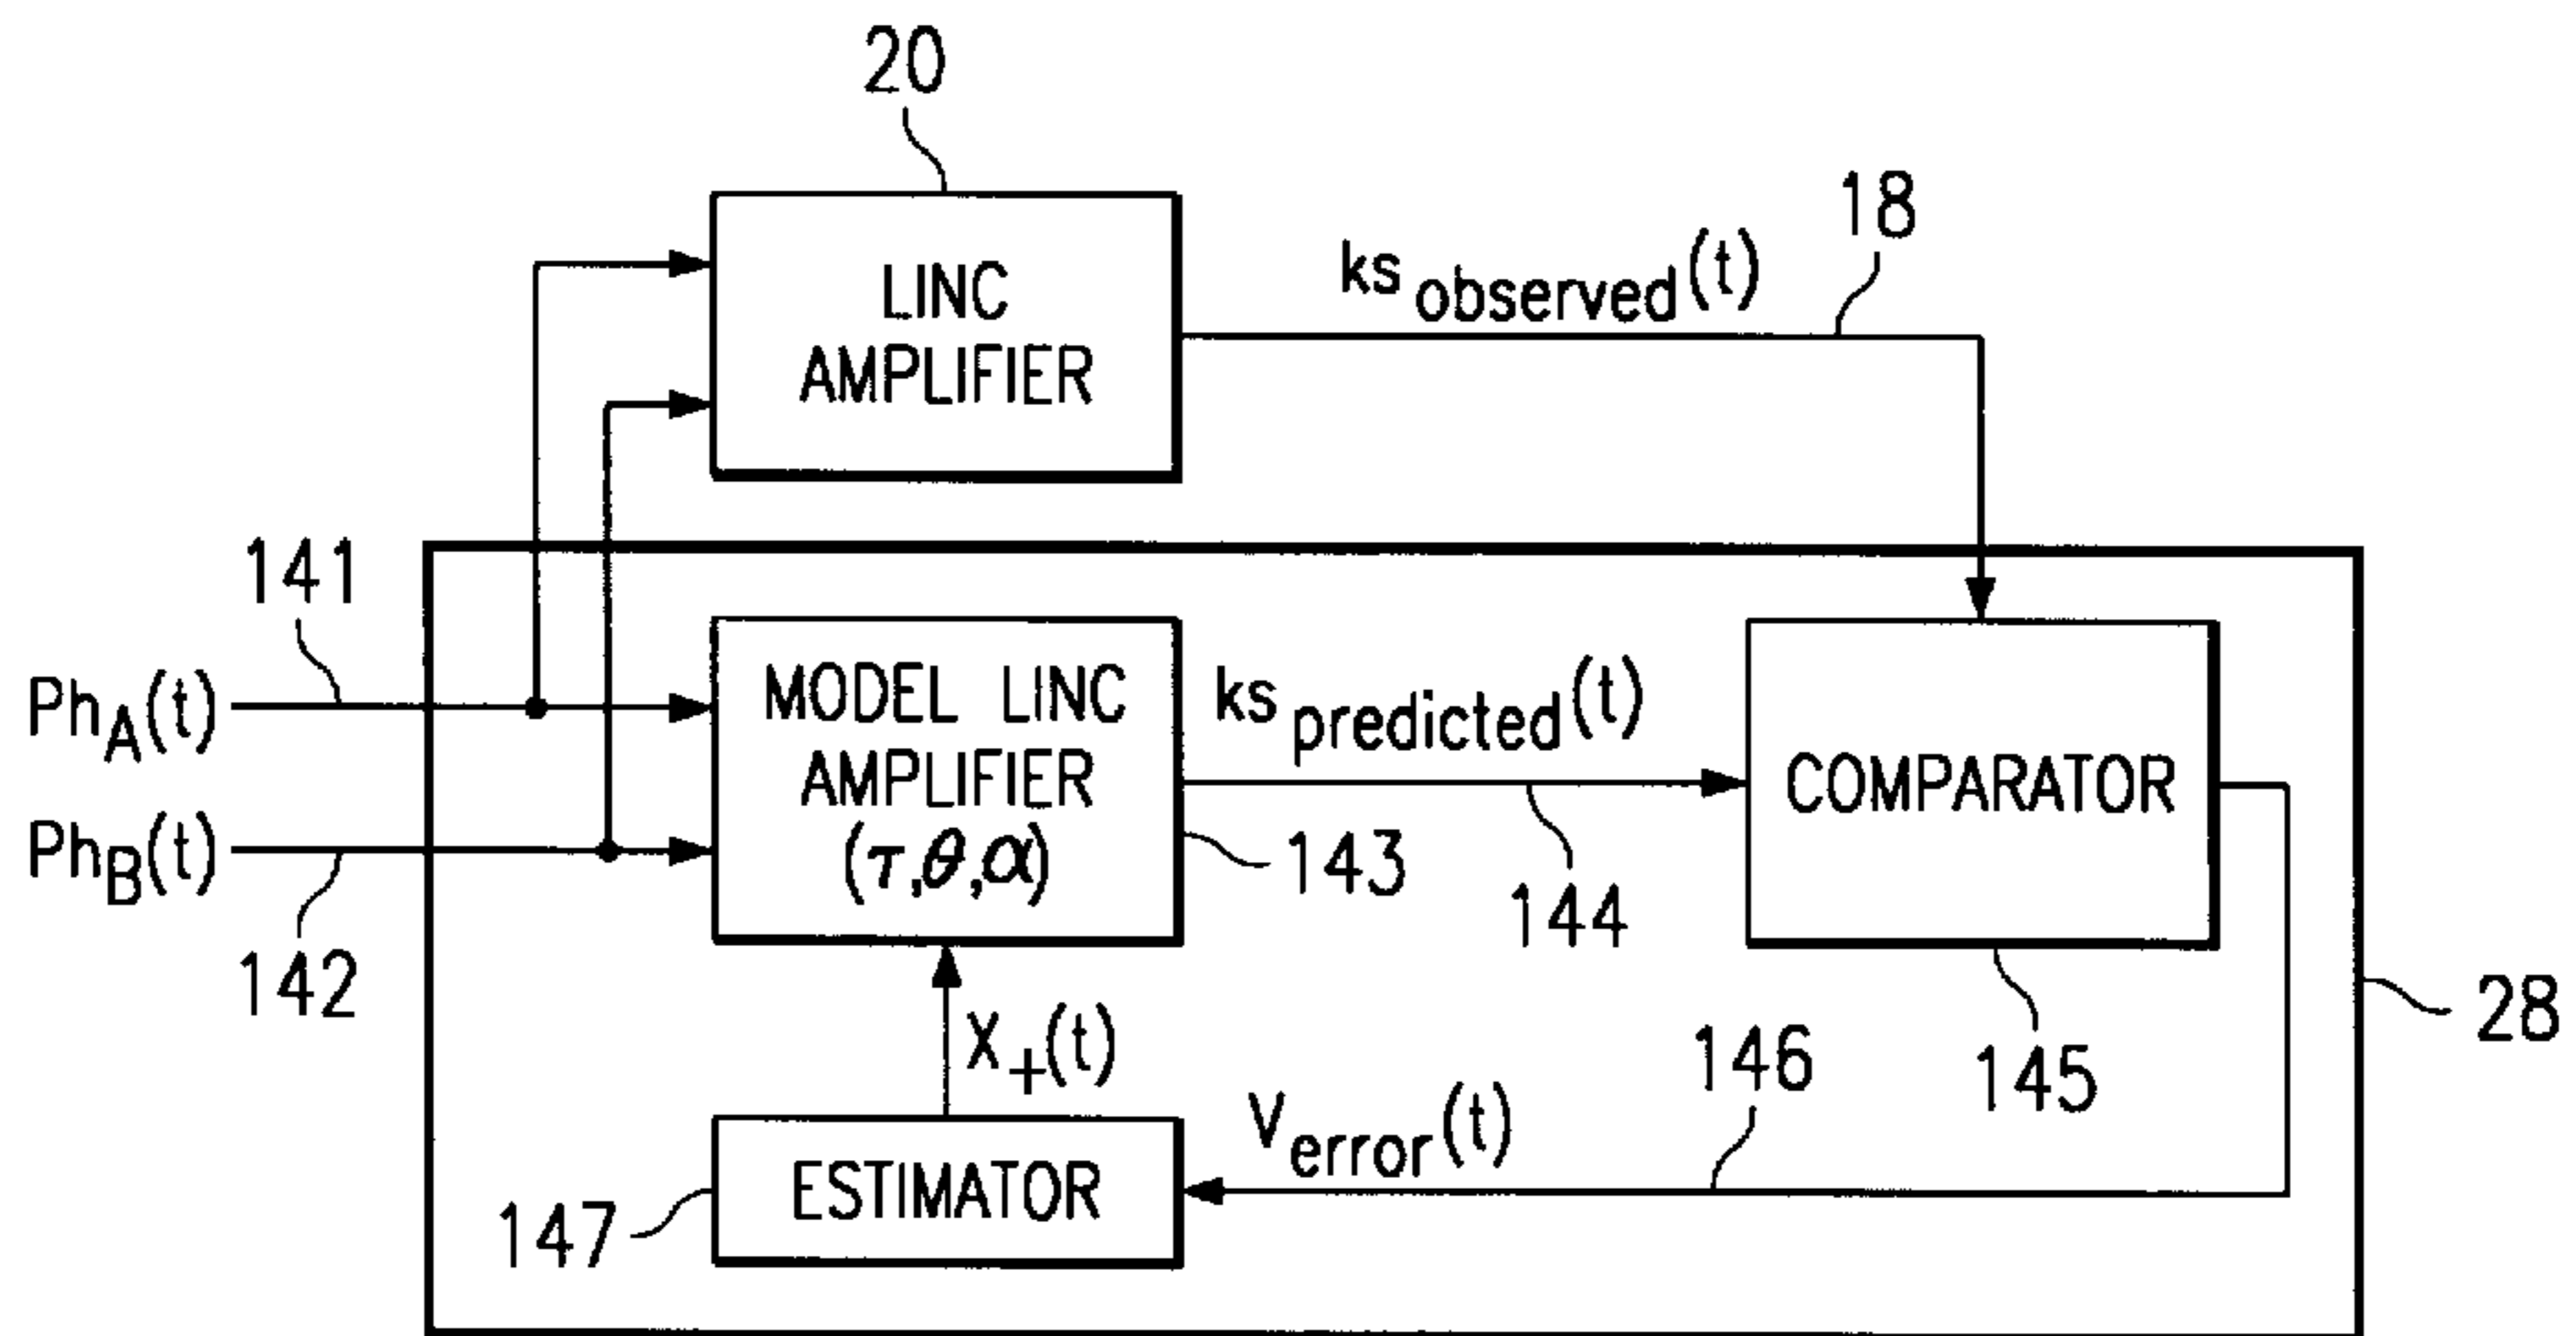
20

LINC AMPLIFIER

$ks_{observed}(t)$

18

141

$Ph_A(t)$

$Ph_B(t)$

142

MODEL LINC AMPLIFIER $(\tau,\theta,\alpha)$

143

$ks_{predicted}(t)$

144

COMPARATOR

145

28

$X_+(t)$

146

$V_{error}(t)$

ESTIMATOR

147